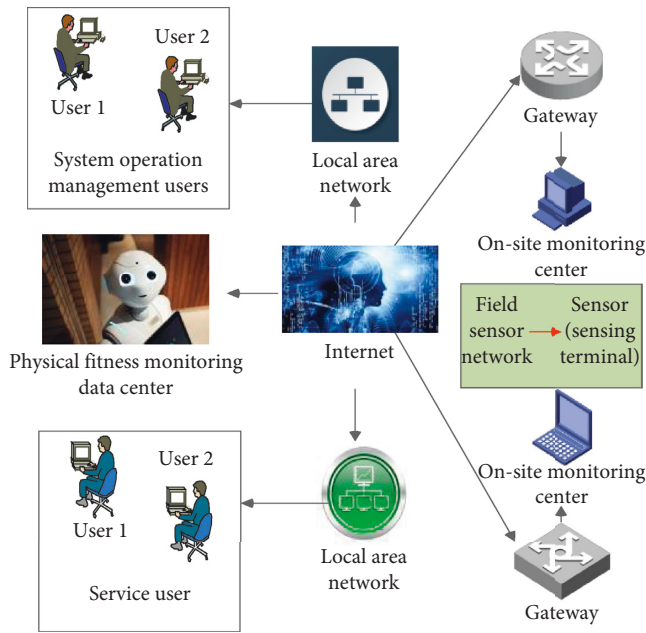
User 2

User 1

System operation management users

Local area network

Gateway

On-site monitoring center

Physical fitness monitoring data center

Internet

Field sensor network

Sensor (sensing terminal)

On-site monitoring center

User 2

User 1

Service user

Local area network

Gateway